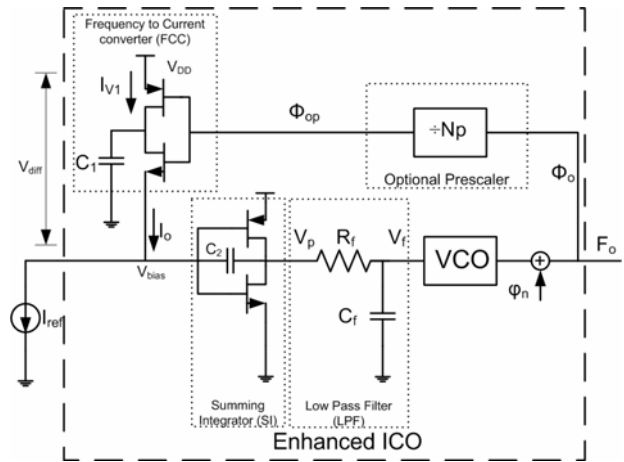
Frequency to Current converter (FCC)

$I_{V1}$

$V_{DD}$

$\Phi_{op}$

$\div Np$

$V_{diff}$

$C_1$

Optional Prescaler

$\Phi_o$

$I_o$

$C_2$

$V_p$

$R_f$

$V_f$

VCO

$F_o$

$V_{bias}$

$\varphi_n$

$I_{ref}$

$C_f$

Summing Integrator (SI)

Low Pass Filter (LPF)

Enhanced ICO